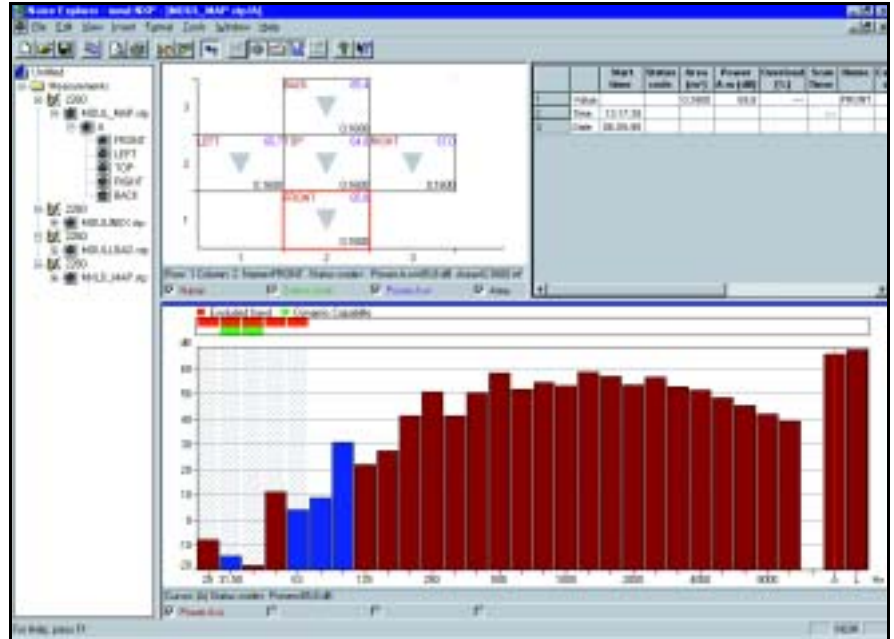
Noise Explorer - [MEAS_MAP.nkp]

File Edit View Insert Format Tools Window Help

Untitled
Measurements
2260
MEAS_MAP.nkp
FRONT
LEFT
TOP
RIGHT
BACK
2260
2260
2260

BACK
LEFT
TOP
RIGHT
FRONT
0.5000
0.5000
0.5000
0.5000
0.5000
3
2
1
1
2
3

Row: 1 Column: 2 Name: FRONT Status codes: Power A (mW) Area 0.5000 m²

Name
Status codes
Power A
Area

| | | Start time | Status codes | Area (m²) | Power A re [dB] | Overload [%] | Scan Time | Name |
|---|---|---|---|---|---|---|---|---|
| 1 | Value | | | 0.5000 | 60.0 | --- | | FRONT |
| 2 | Time | 13:57:39 | | | | | | |
| 3 | Date | 06.05.99 | | | | | | |

Excluded band
Dynamic Capability

80
70
60
50
40
30
20
10
0
-10
-20
25
31.50
63
125
250
500
1000
2000
4000
8000
A
L
Hz

Cursor: [A] Status codes: Power: 60.0 dB
Power A re

For Help, press F1
NUM